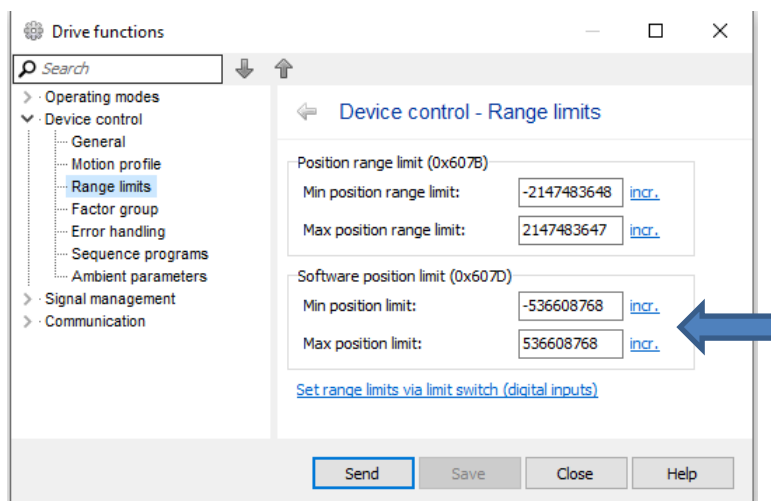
Drive functions

Search

Operating modes
Device control
General
Motion profile
Range limits
Factor group
Error handling
Sequence programs
Ambient parameters
Signal management
Communication

Device control - Range limits

Position range limit (0x607B)
Min position range limit: -2147483648 incr.
Max position range limit: 2147483647 incr.

Software position limit (0x607D)
Min position limit: -536608768 incr.
Max position limit: 536608768 incr.

Set range limits via limit switch (digital inputs)

Send Save Close Help